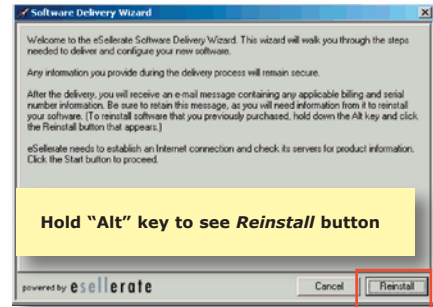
Software Delivery Wizard

Welcome to the eSellerate Software Delivery Wizard. This wizard will walk you through the steps needed to deliver and configure your new software.

Any information you provide during the delivery process will remain secure.

After the delivery, you will receive an e-mail message containing any applicable billing and serial number information. Be sure to retain this message, as you will need information from it to reinstall your software. (To reinstall software that you previously purchased, hold down the Alt key and click the Reinstall button that appears.)

eSellerate needs to establish an Internet connection and check its servers for product information. Click the Start button to proceed.

Hold “Alt” key to see *Reinstall* button

powered by esellerate

Cancel

Reinstall